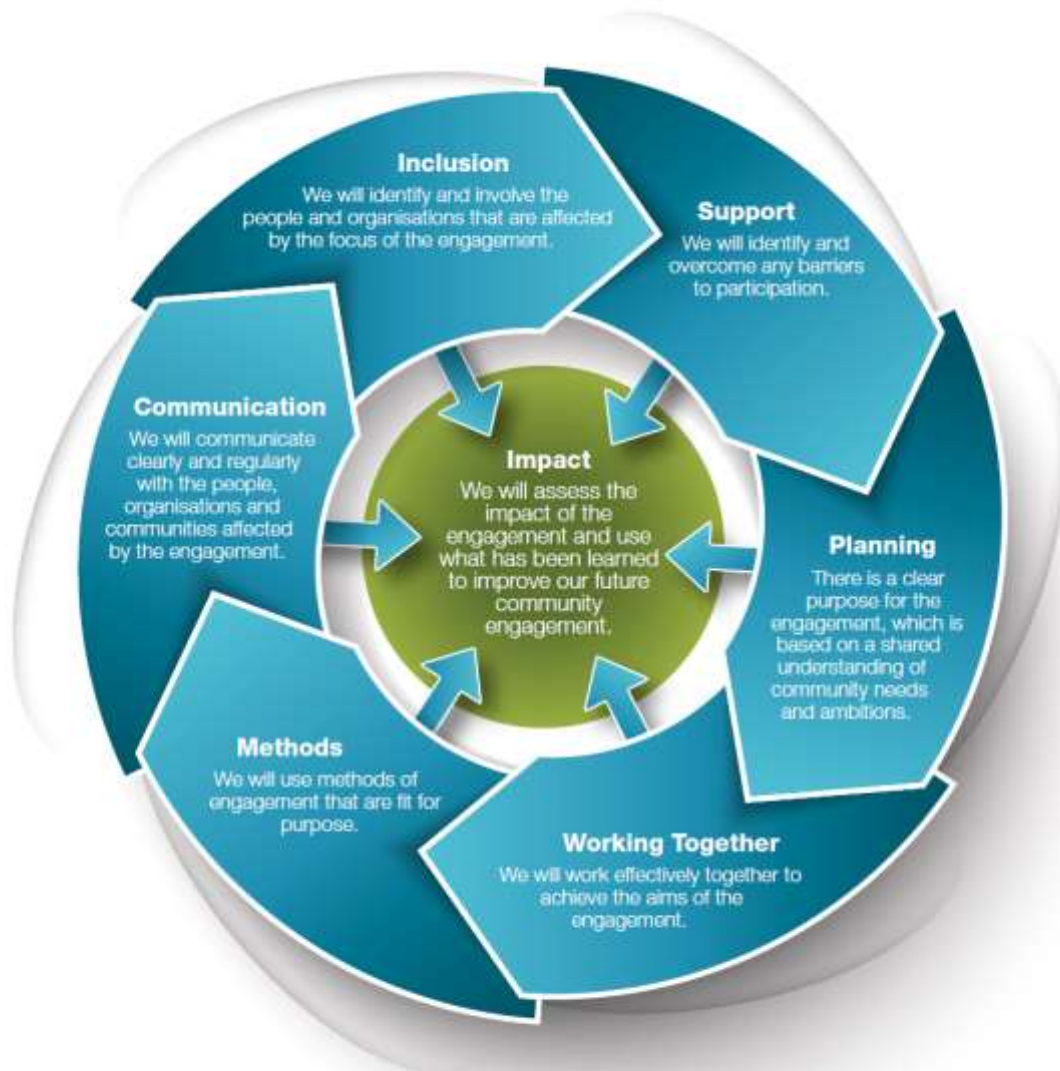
Inclusion
We will identify and involve the people and organisations that are affected by the focus of the engagement.

Support
We will identify and overcome any barriers to participation.

Communication
We will communicate clearly and regularly with the people, organisations and communities affected by the engagement.

Impact
We will assess the impact of the engagement and use what has been learned to improve our future community engagement.

Planning
There is a clear purpose for the engagement, which is based on a shared understanding of community needs and ambitions.

Methods
We will use methods of engagement that are fit for purpose.

Working Together
We will work effectively together to achieve the aims of the engagement.